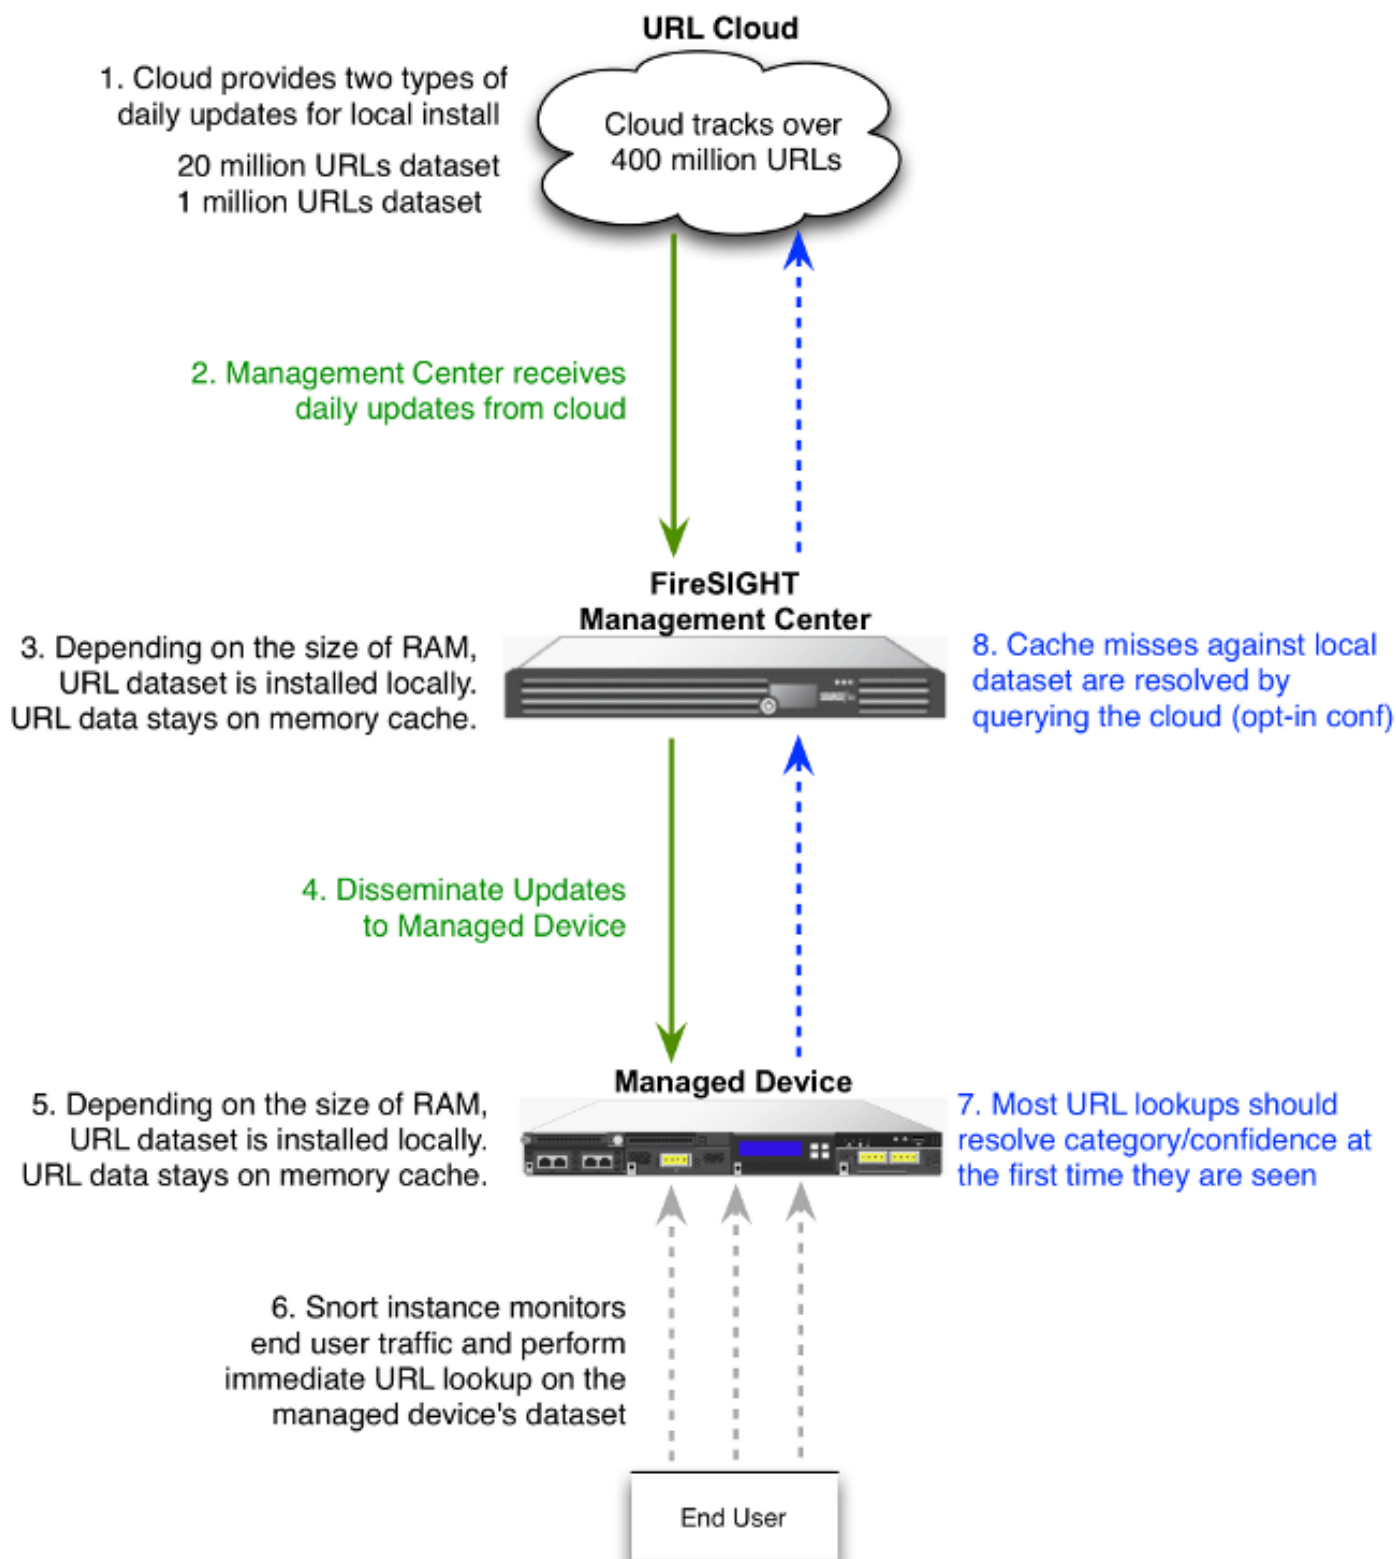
URL Cloud

1. Cloud provides two types of daily updates for local install

20 million URLs dataset
1 million URLs dataset

Cloud tracks over 400 million URLs

2. Management Center receives daily updates from cloud

FireSIGHT Management Center

3. Depending on the size of RAM, URL dataset is installed locally. URL data stays on memory cache.

8. Cache misses against local dataset are resolved by querying the cloud (opt-in conf)

4. Disseminate Updates to Managed Device

Managed Device

5. Depending on the size of RAM, URL dataset is installed locally. URL data stays on memory cache.

7. Most URL lookups should resolve category/confidence at the first time they are seen

6. Snort instance monitors end user traffic and perform immediate URL lookup on the managed device's dataset

End User